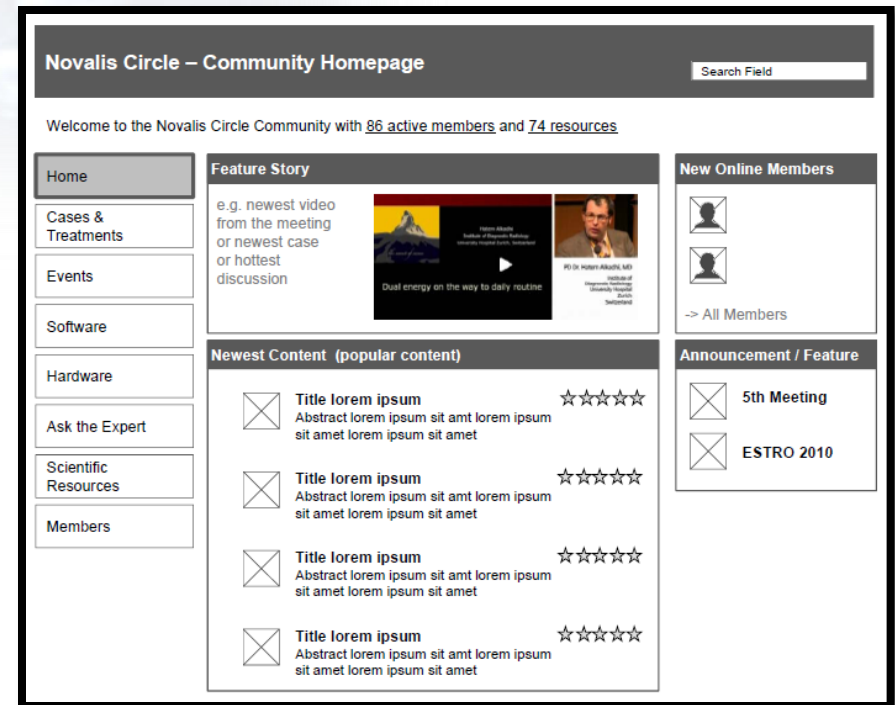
Novalis Circle – Community Homepage

Search Field

Welcome to the Novalis Circle Community with 86 active members and 74 resources

Home

Cases & Treatments

Events

Software

Hardware

Ask the Expert

Scientific Resources

Members

Feature Story

e.g. newest video from the meeting or newest case or hottest discussion

Hatem Alkadhi
Institute of Diagnostic Radiology
University Hospital Zurich, Switzerland

Dual energy on the way to daily routine

PD Dr. Hatem Alkadhi, MD
Institute of Diagnostic Radiology
University Hospital
Zurich
Switzerland

New Online Members

-> All Members

Newest Content (popular content)

Title lorem ipsum
Abstract lorem ipsum sit amt lorem ipsum sit amet lorem ipsum sit amet

☆☆☆☆☆

Title lorem ipsum
Abstract lorem ipsum sit amt lorem ipsum sit amet lorem ipsum sit amet

☆☆☆☆☆

Title lorem ipsum
Abstract lorem ipsum sit amt lorem ipsum sit amet lorem ipsum sit amet

☆☆☆☆☆

Title lorem ipsum
Abstract lorem ipsum sit amt lorem ipsum sit amet lorem ipsum sit amet

☆☆☆☆☆

Announcement / Feature

5th Meeting

ESTRO 2010